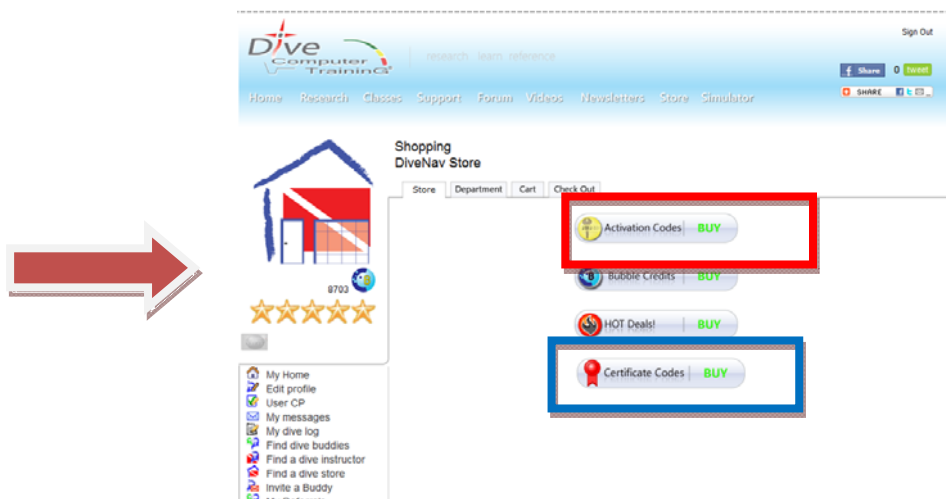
Dive Computer TraininG

research learn reference

Sign Out

Share 0 Tweet

SHARE

Home Research Classes Support Forum Videos Newsletters Store Simulator

Shopping
DiveNav Store

Store Department Cart Check Out

8703

Activation Codes BUY

Bubble Credits BUY

HOT Deals! BUY

Certificate Codes BUY

My Home
Edit profile
User CP
My messages
My dive log
Find dive buddies
Find a dive instructor
Find a dive store
Invite a Buddy
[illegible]